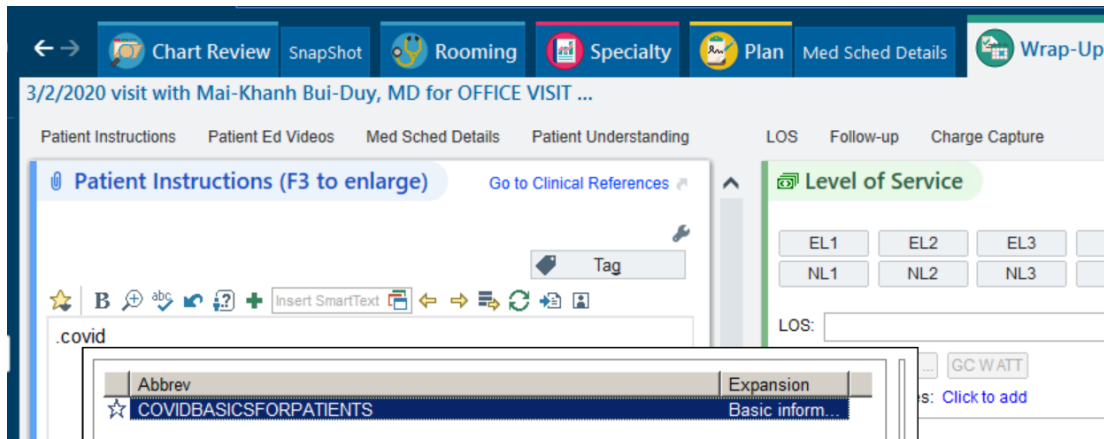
Chart Review SnapShot Rooming Specialty Plan Med Sched Details Wrap-Up

3/2/2020 visit with Mai-Khanh Bui-Duy, MD for OFFICE VISIT ...

Patient Instructions Patient Ed Videos Med Sched Details Patient Understanding LOS Follow-up Charge Capture

Patient Instructions (F3 to enlarge)

Go to Clinical References

Tag

B

Insert SmartText

.covid

| Abbrev | Expansion |
|---|---|
| COVIDBASICSFORPATIENTS | Basic inform... |

Level of Service

EL1 EL2 EL3
NL1 NL2 NL3

LOS:

GC WATT

es: Click to add